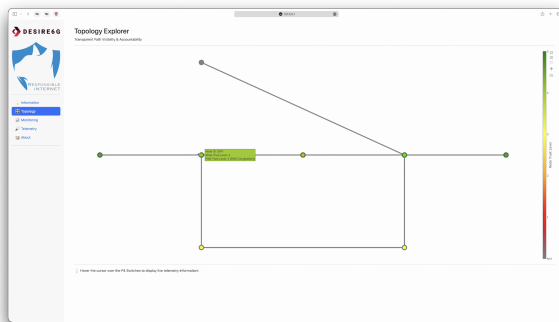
DESIRE6G

RESPONSIBLE INTERNET

Information
Topology
Monitoring
Telemetry
About

Topology Explorer
Transparent Path Visibility & Accountability

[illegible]
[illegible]
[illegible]

Path Trust Level

Hover the cursor over the P4 Switches to display the telemetry information